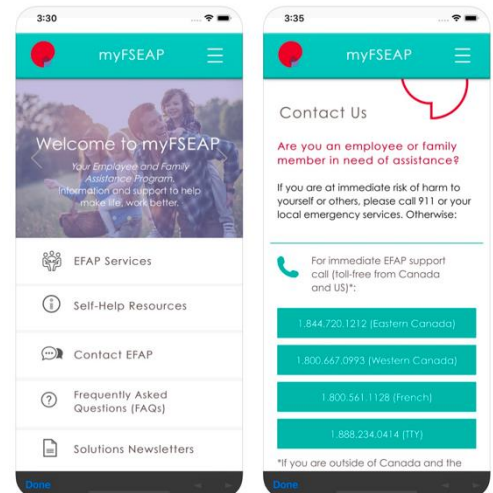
3:30

myFSEAP

Welcome to myFSEAP

Your Employee and Family Assistance Program. Information and support to help make life, work better.

EFAP Services

Self-Help Resources

Contact EFAP

Frequently Asked Questions (FAQs)

Solutions Newsletters

Done

3:35

myFSEAP

Contact Us

Are you an employee or family member in need of assistance?

If you are at immediate risk of harm to yourself or others, please call 911 or your local emergency services. Otherwise:

For immediate EFAP support call (toll-free from Canada and US)*:

1.844.720.1212 (Eastern Canada)

1.800.667.0993 (Western Canada)

1.800.561.1128 (French)

1.888.234.0414 (TTY)

*If you are outside of Canada and the

Done